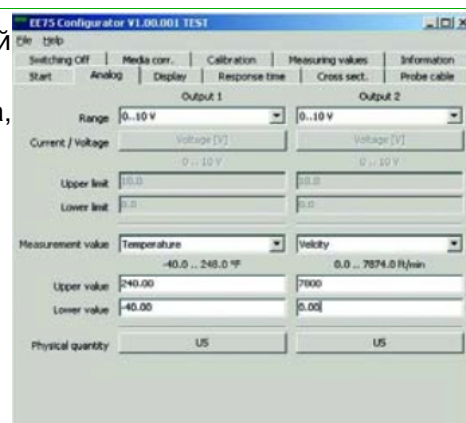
EE75 Configurator V1.00.001 TEST

File Help

Switching Off | Media corr. | Calibration | Measuring values | Information

Start | Analog | Display | Response time | Cross sect. | Probe cable

Output 1

Output 2

Range 0..10 V

0..10 V

Current / Voltage Voltage [V]

Voltage [V]

0 .. 10 V

0 .. 10 V

Upper limit 10.0

10.0

Lower limit 0.0

0.0

Measurement value Temperature

Velcity

-40.0 .. 248.0 °F

0.0 .. 7874.0 ft/min

Upper value 240.00

7800

Lower value -40.00

0.00

Physical quantity US

US